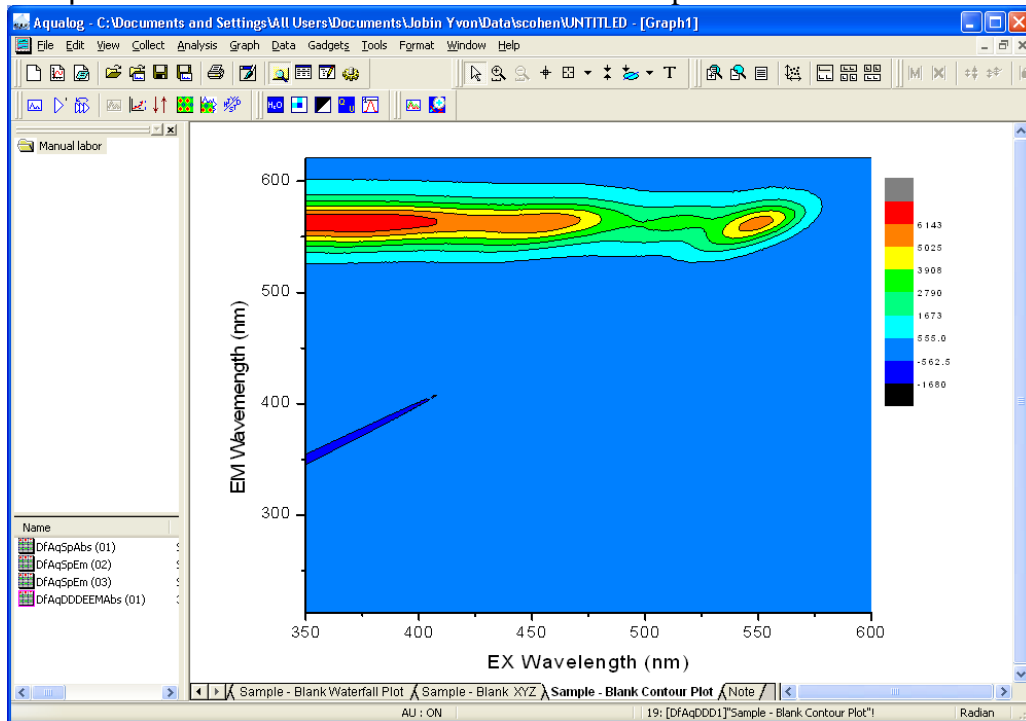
Aqualog - C:\Documents and Settings\All Users\Documents\Jobin Yvon\Data\scohen\UNTITLED - [Graph1]

File Edit View Collect Analysis Graph Data Gadgets Tools Format Window Help

T

Manual labor

Name
DfAqSpAbs (01)
DfAqSpEm (02)
DfAqSpEm (03)
DfAqDDDEEMAbs (01)

600
500
400
300
EM Wavemength (nm)
350 400 450 500 550 600
EX Wavelength (nm)

6143
5025
3908
2790
1673
555.0
-562.5
-1680

Sample - Blank Waterfall Plot
Sample - Blank XYZ
Sample - Blank Contour Plot
Note

AU : ON
19: [DfAqDDD1]"Sample - Blank Contour Plot"!
Radian